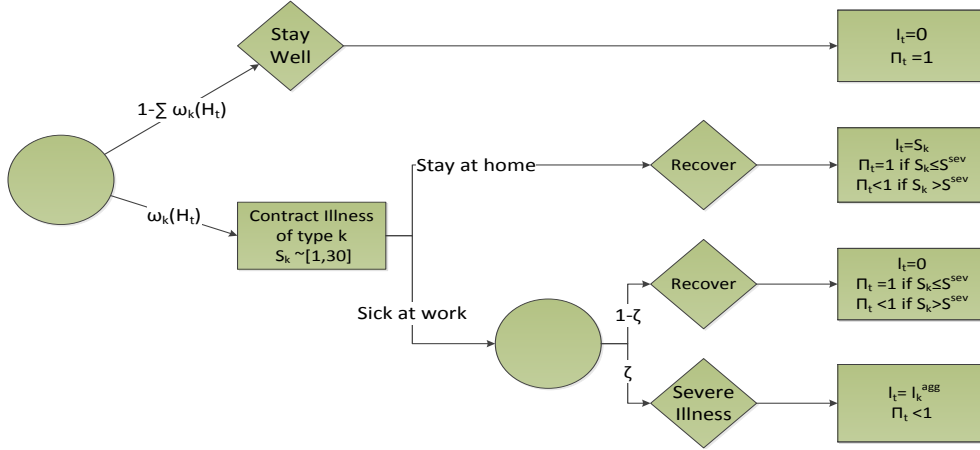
Stay Well

$I_t=0$
$\Pi_t=1$

$1-\sum \omega_k(H_t)$

Stay at home

Recover

$I_t=S_k$
$\Pi_t=1$ if $S_k \leq S^{sev}$
$\Pi_t<1$ if $S_k > S^{sev}$

$\omega_k(H_t)$

Contract Illness of type k
$S_k \sim [1,30]$

Recover

$I_t=0$
$\Pi_t=1$ if $S_k \leq S^{sev}$
$\Pi_t<1$ if $S_k > S^{sev}$

Sick at work

$1-\zeta$

$\zeta$

Severe Illness

$I_t=I_k^{agg}$
$\Pi_t<1$